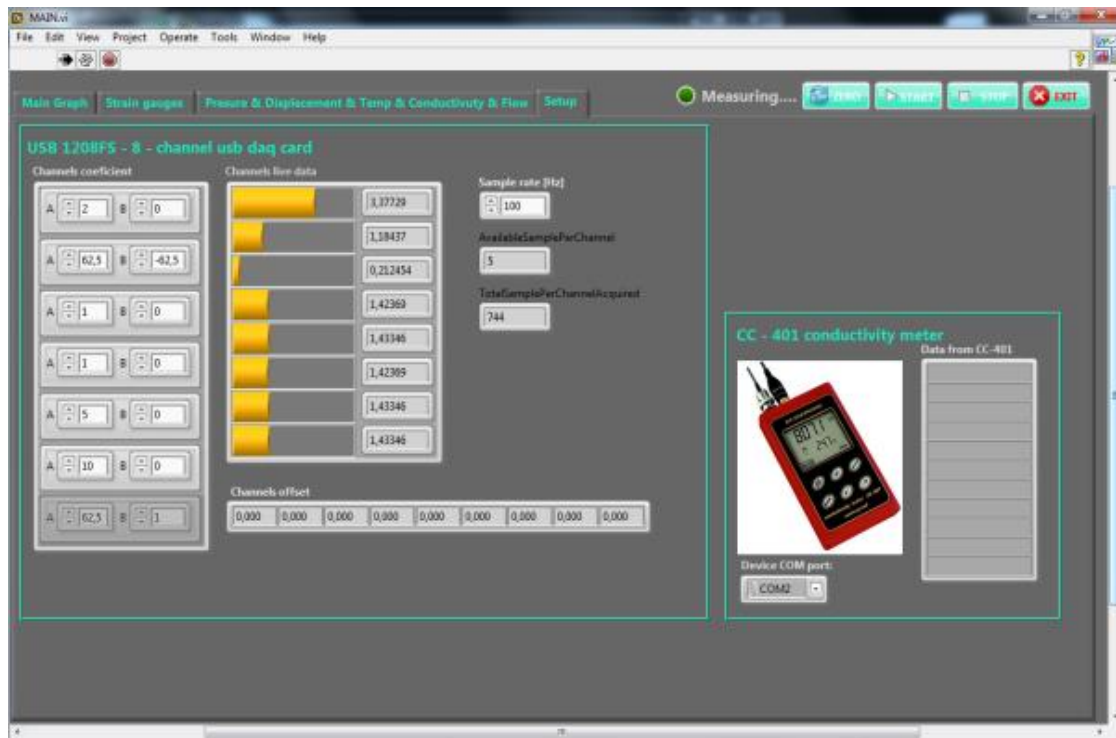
MAIN.vi

File Edit View Project Operate Tools Window Help

Main Graph Strain gauges Pressure & Displacement & Temp & Conductivuty & Flow Setup

Measuring.... ZERO START STOP EXIT

USB 1208FS - 8 - channel usb daq card

Channels coeficient

A 2 B 0
A 62,5 B -62,5
A 1 B 0
A 1 B 0
A 5 B 0
A 10 B 0
A 62,5 B 1

Channels live data

1,37729
1,18437
0,212454
1,42369
1,43346
1,42389
1,43346
1,43346

Sample rate [Hz]
100

AvailableSamplePerChannel
5

TotalSamplePerChannelAcquired
744

Channels offset

| 0,000 | 0,000 | 0,000 | 0,000 | 0,000 | 0,000 | 0,000 | 0,000 | 0,000 |
|---|---|---|---|---|---|---|---|---|

CC - 401 conductivity meter

Data from CC-401

Device COM port:
COM2